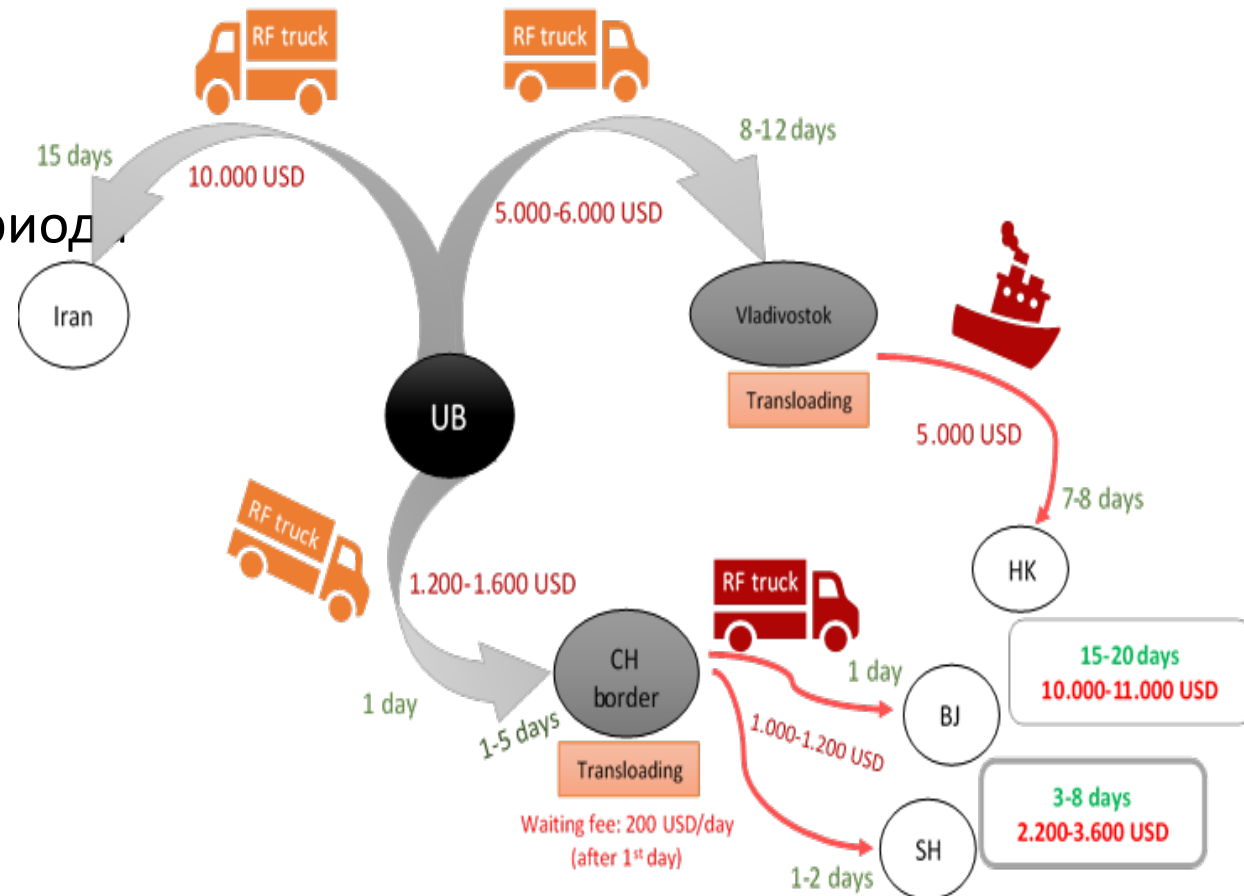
RF truck

RF truck

15 days

10.000 USD

8-12 days

риод

5.000-6.000 USD

Iran

Vladivostok

Transloading

UB

5.000 USD

7-8 days

RF truck

HK

1.200-1.600 USD

RF truck

15-20 days
10.000-11.000 USD

CH border

1 day

1 day

BJ

1-5 days

1.000-1.200 USD

Transloading

3-8 days
2.200-3.600 USD

Waiting fee: 200 USD/day (after 1$^{st}$ day)

SH

1-2 days